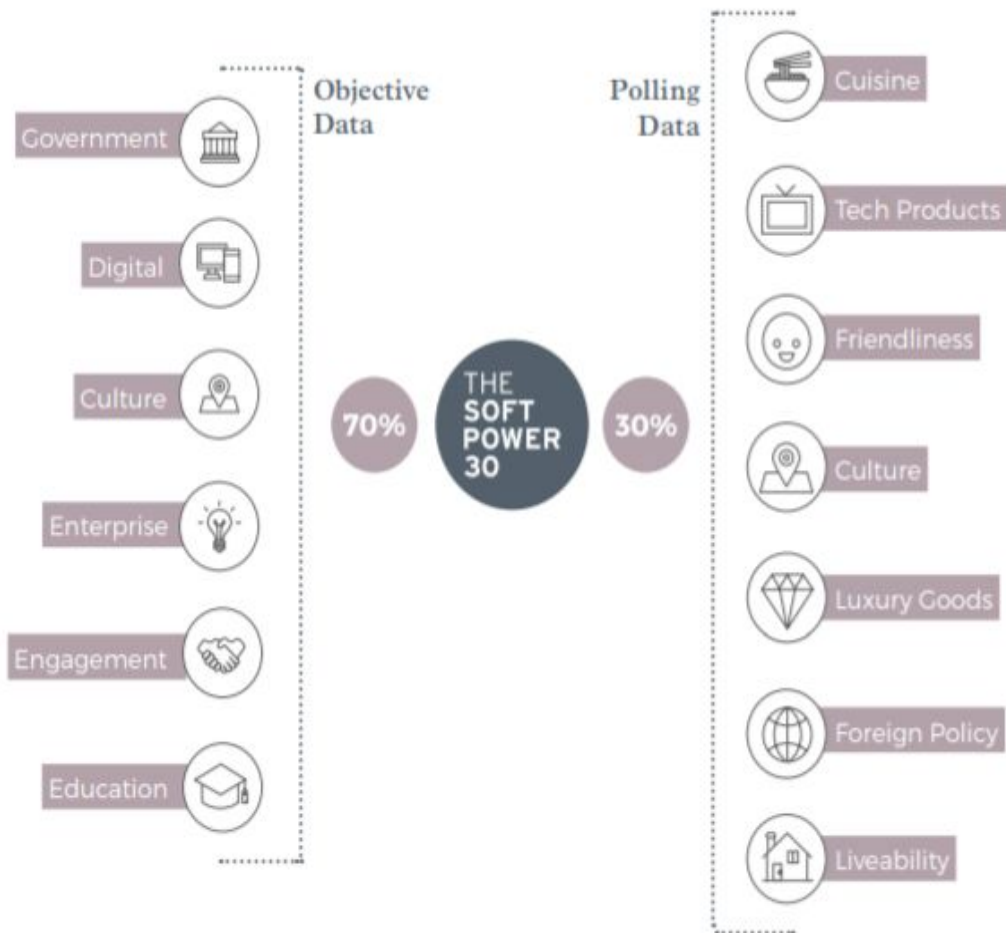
Objective Data

Government

Digital

Culture

Enterprise

Engagement

Education

70%

THE SOFT POWER 30

30%

Polling Data

Cuisine

Tech Products

Friendliness

Culture

Luxury Goods

Foreign Policy

Liveability